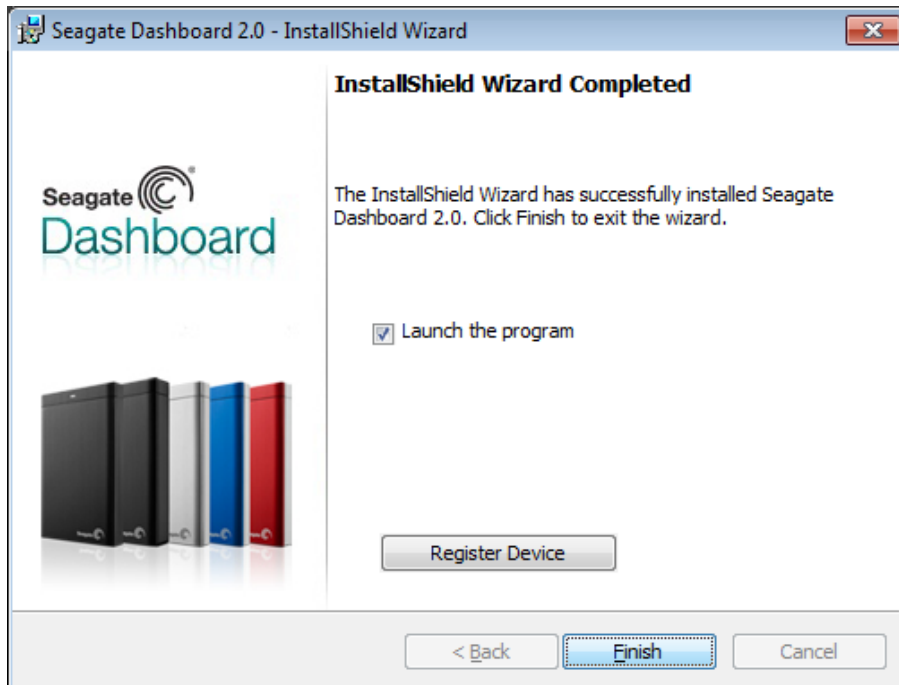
Seagate Dashboard 2.0 - InstallShield Wizard

Seagate
Dashboard

InstallShield Wizard Completed

The InstallShield Wizard has successfully installed Seagate Dashboard 2.0. Click Finish to exit the wizard.

Launch the program

Register Device

< Back

Finish

Cancel